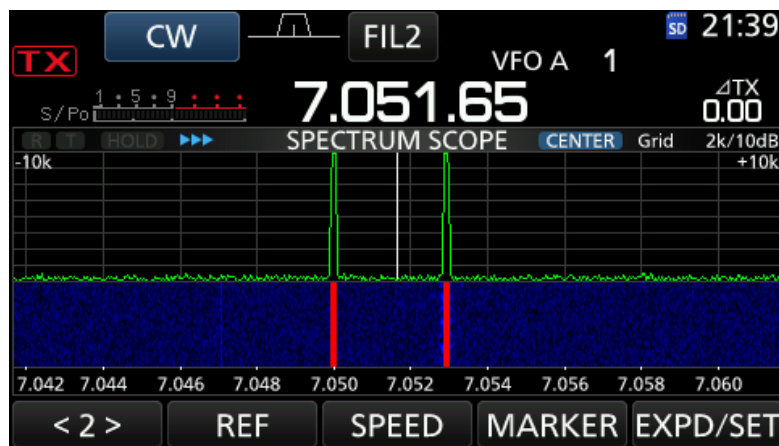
CW FIL2 SD 21:39
TX
VFO A 1
S/Po 1 5 9
7.051.65
ΔTX
0.00
R T HOLD ▸▸▸ SPECTRUM SCOPE CENTER Grid 2k/10dB
-10k +10k
7.042 7.044 7.046 7.048 7.050 7.052 7.054 7.056 7.058 7.060
< 2 > REF SPEED MARKER EXPD/SET